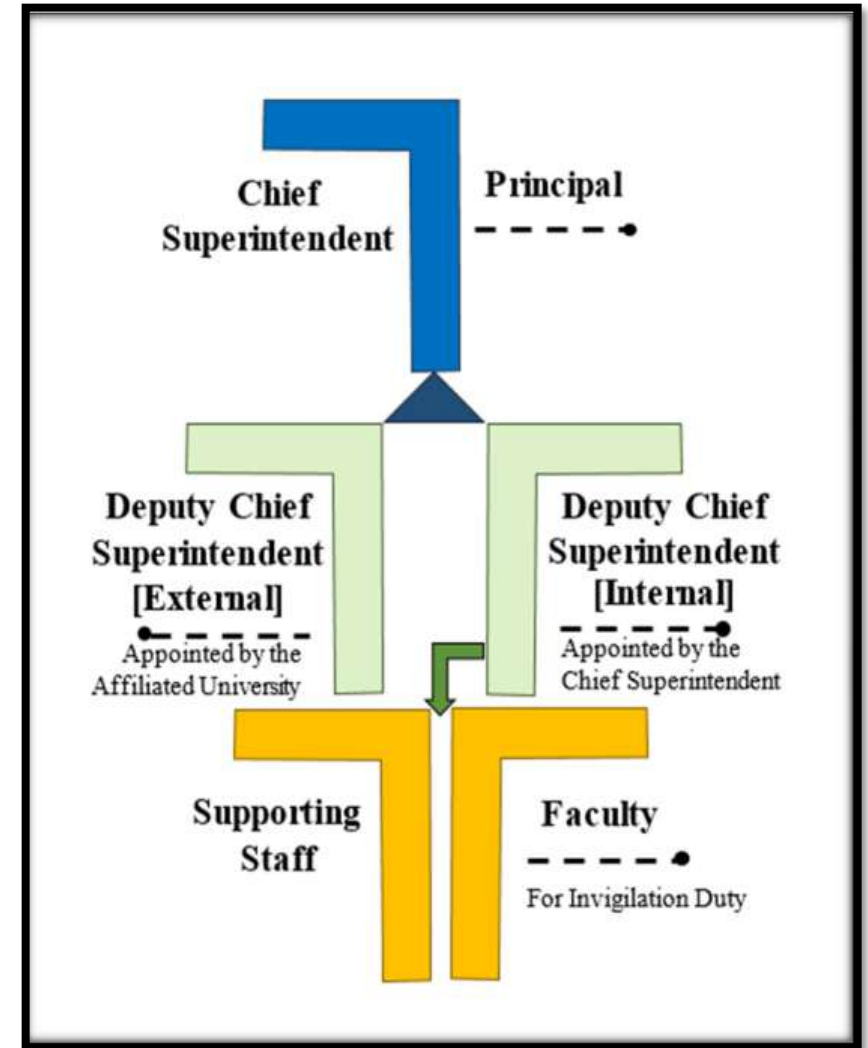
Chief Superintendent

Principal

Deputy Chief Superintendent [External]

Appointed by the Affiliated University

Deputy Chief Superintendent [Internal]

Appointed by the Chief Superintendent

Supporting Staff

Faculty

For Invigilation Duty